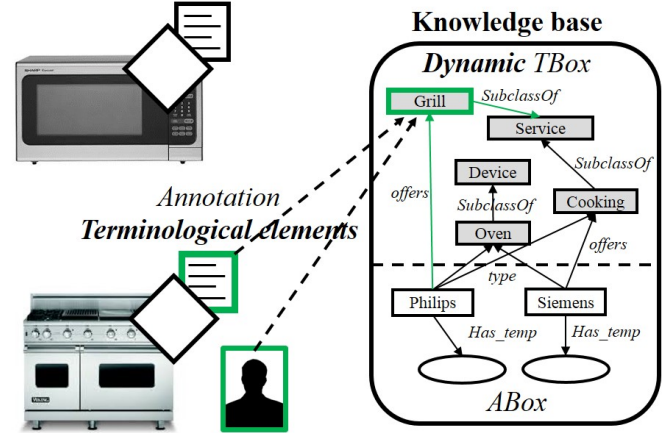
Knowledge base

Dynamic TBox

Grill

SubclassOf

Service

SubclassOf

Device

Annotation

offers

SubclassOf

Cooking

Terminological elements

Oven

offers

type

Philips

Siemens

Has_temp

Has_temp

ABox